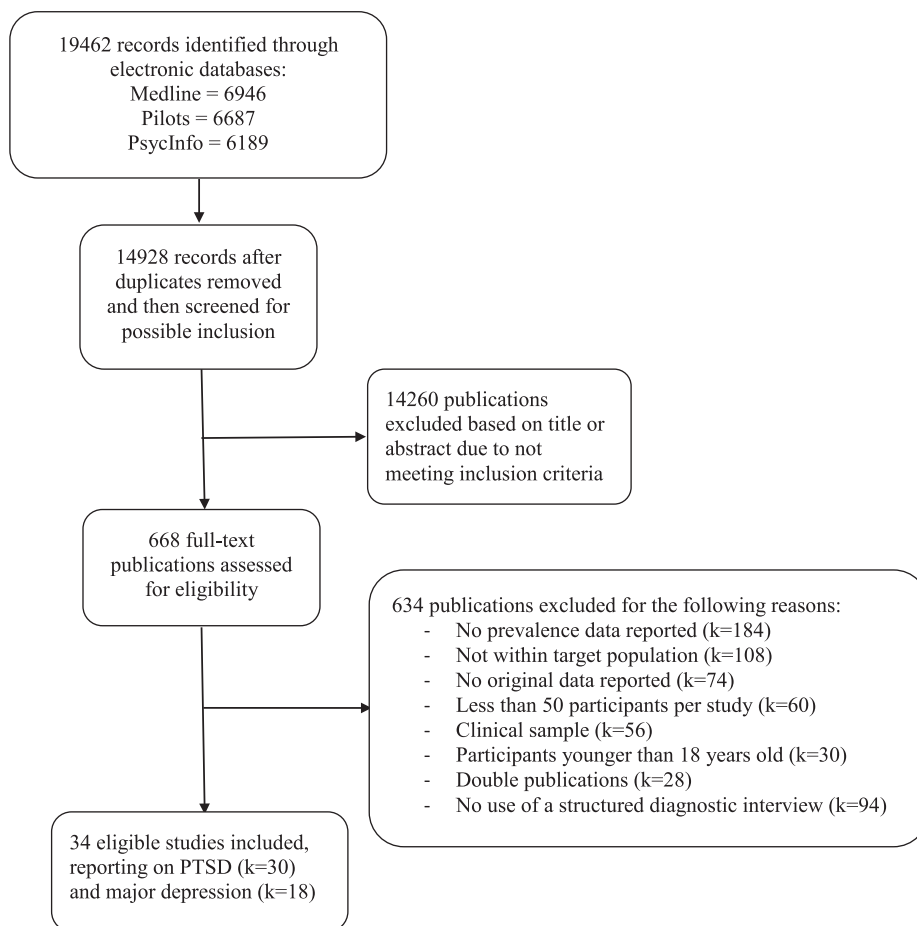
19462 records identified through electronic databases:
Medline = 6946
Pilots = 6687
PsycInfo = 6189

14928 records after duplicates removed and then screened for possible inclusion

14260 publications excluded based on title or abstract due to not meeting inclusion criteria

668 full-text publications assessed for eligibility

634 publications excluded for the following reasons:
- No prevalence data reported (k=184)
- Not within target population (k=108)
- No original data reported (k=74)
- Less than 50 participants per study (k=60)
- Clinical sample (k=56)
- Participants younger than 18 years old (k=30)
- Double publications (k=28)
- No use of a structured diagnostic interview (k=94)

34 eligible studies included, reporting on PTSD (k=30) and major depression (k=18)